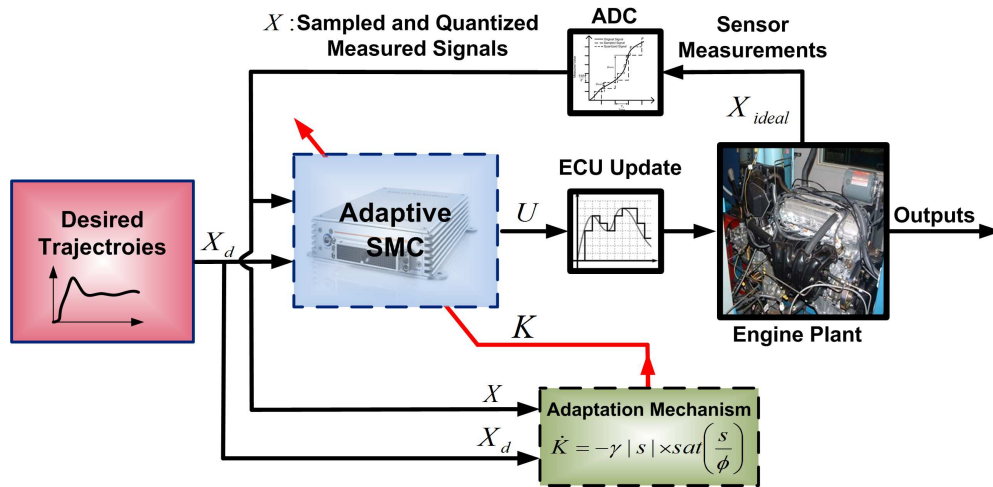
$X$ :Sampled and Quantized Measured Signals

ADC

Sensor Measurements

$X_{ideal}$

Desired Trajectroies

$X_d$

Adaptive SMC

$U$

ECU Update

Outputs

Engine Plant

$K$

$X$

$X_d$

Adaptation Mechanism

$\dot{K} = -\gamma \mid s \mid \times sat\left(\frac{s}{\phi}\right)$